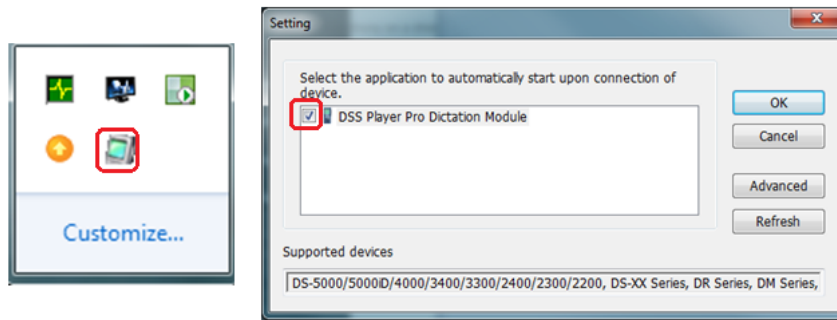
Customize...

Setting

Select the application to automatically start upon connection of device.

DSS Player Pro Dictation Module

OK

Cancel

Advanced

Refresh

Supported devices

DS-5000/5000iD/4000/3400/3300/2400/2300/2200, DS-XX Series, DR Series, DM Series,